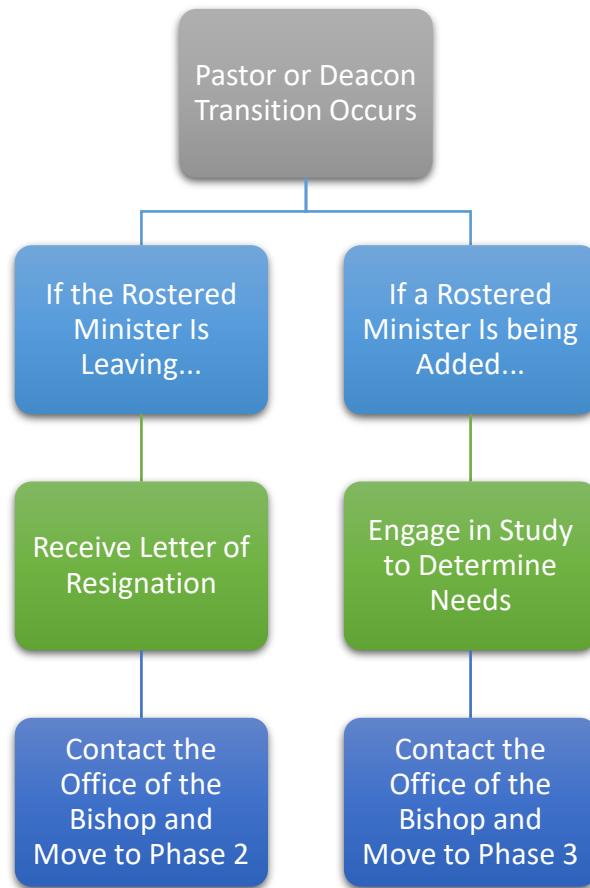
Pastor or Deacon Transition Occurs

If the Rostered Minister Is Leaving...

Receive Letter of Resignation

Contact the Office of the Bishop and Move to Phase 2

If a Rostered Minister Is being Added...

Engage in Study to Determine Needs

Contact the Office of the Bishop and Move to Phase 3